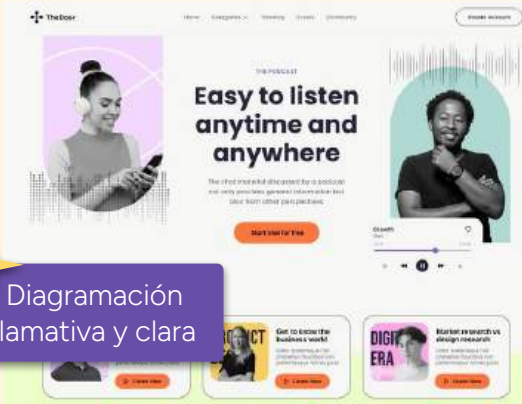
TheDoor

Home Categories Trending Events Community

Create Account

THE PODCAST

Easy to listen anytime and anywhere

The chief material discussed by a podcast not only provides general information but also from other perspectives.

Start listen for free

Growth

Diagramación llamativa y clara

Get to know the business world

Listen Now

Market research vs design research

Listen Now

Listen Now

DIGI ERA